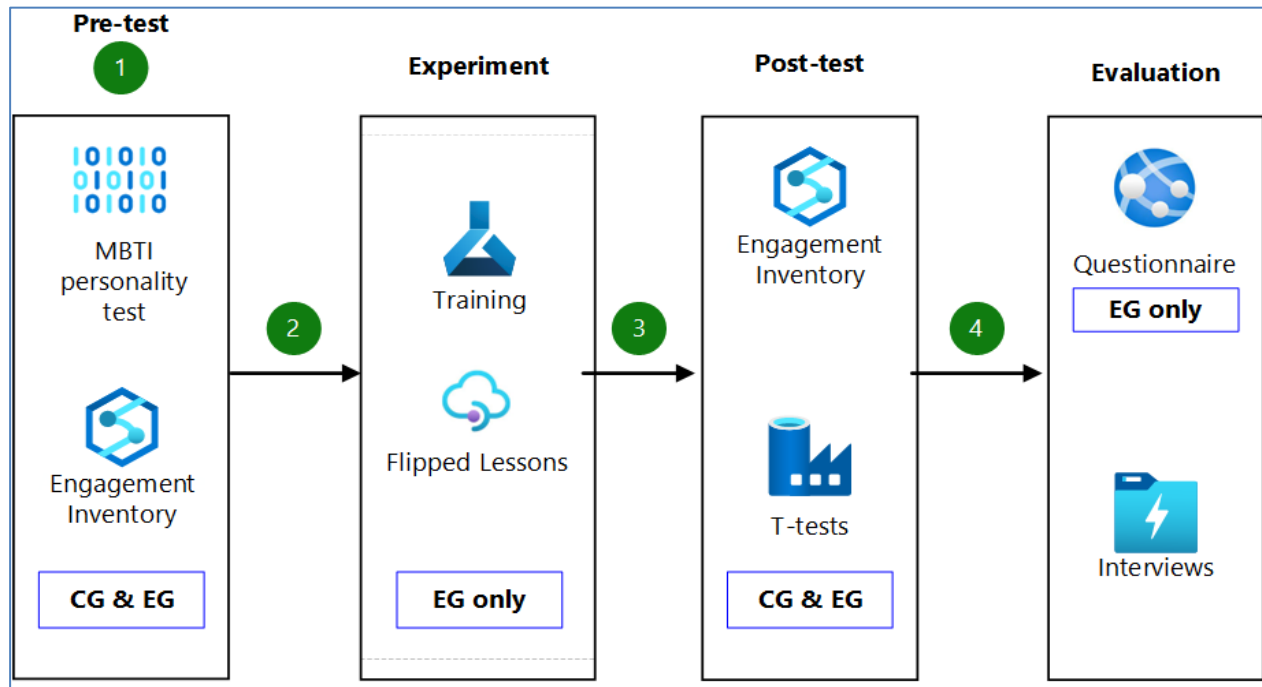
Pre-test

1

1010101
0101010
1010101

MBTI personality test

Engagement Inventory

CG & EG

2

Experiment

Training

Flipped Lessons

EG only

3

Post-test

Engagement Inventory

T-tests

CG & EG

4

Evaluation

Questionnaire

EG only

Interviews